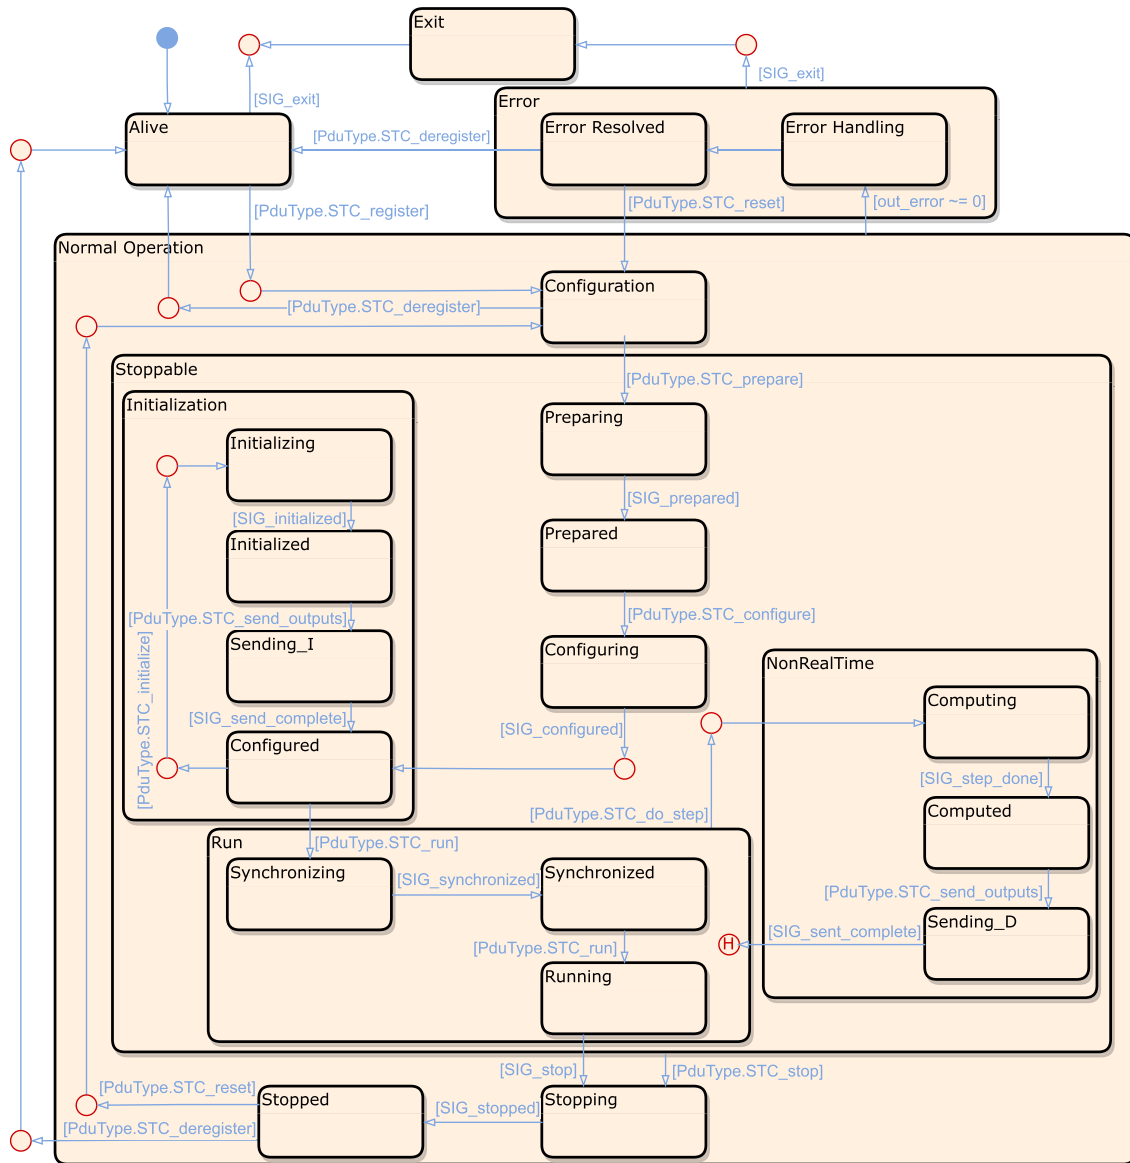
Exit

[SIG_exit]

Alive

[SIG_exit]

Error

Error Resolved

Error Handling

[PduType.STC_deregister]

[PduType.STC_register]

[PduType.STC_reset]

[out_error ~= 0]

Normal Operation

Configuration

[PduType.STC_deregister]

Stoppable

[PduType.STC_prepare]

Initialization

Preparing

Initializing

[SIG_prepared]

[SIG_initialized]

Prepared

Initialized

[PduType.STC_configure]

[PduType.STC_send_outputs]

Sending_I

Configuring

NonRealTime

[PduType.STC_initialize]

Computing

[SIG_send_complete]

[SIG_configured]

Configured

[SIG_step_done]

[PduType.STC_do_step]

Computed

Run

[PduType.STC_run]

Synchronizing

[SIG_synchronized]

Synchronized

[PduType.STC_send_outputs]

Sending_D

[PduType.STC_run]

[SIG_sent_complete]

H

Running

[SIG_stop]

[PduType.STC_stop]

[PduType.STC_reset]

Stopped

[SIG_stopped]

Stopping

[PduType.STC_deregister]